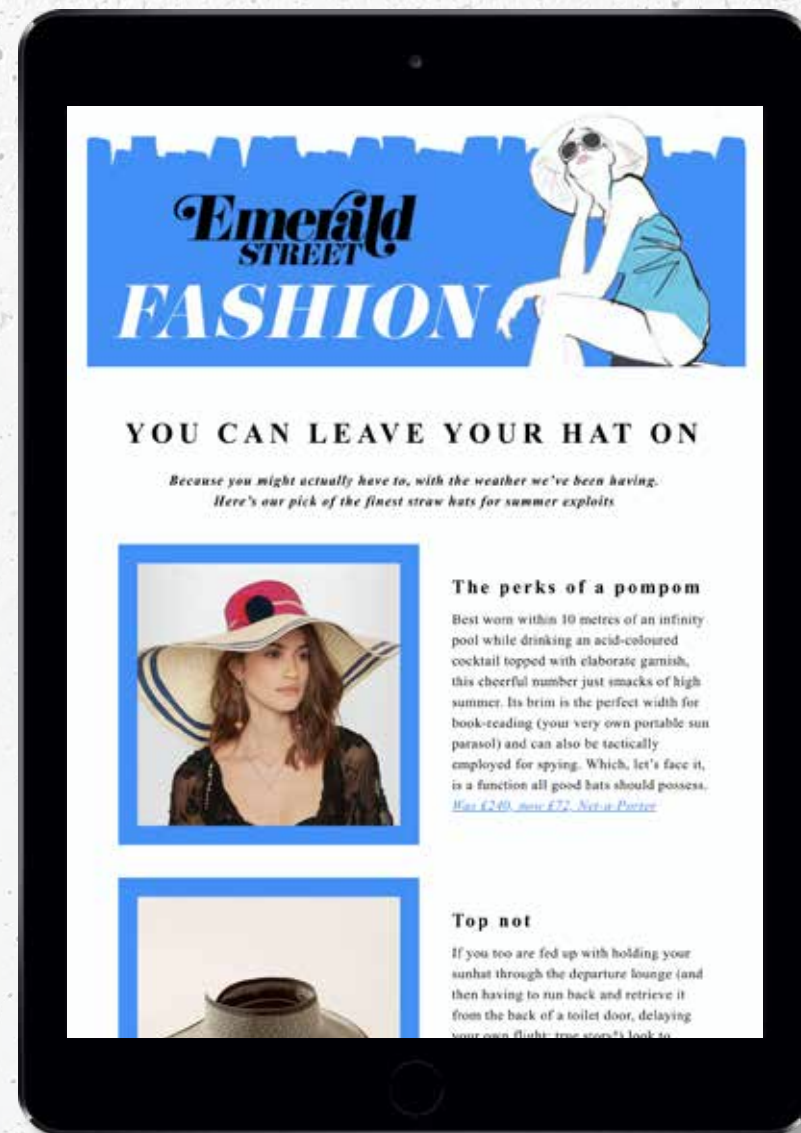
Emerald STREET

FASHION

YOU CAN LEAVE YOUR HAT ON

Because you might actually have to, with the weather we've been having. Here's our pick of the finest straw hats for summer exploits

The perks of a pompom

Best worn within 10 metres of an infinity pool while drinking an acid-coloured cocktail topped with elaborate garnish, this cheerful number just smacks of high summer. Its brim is the perfect width for book-reading (your very own portable sun parasol) and can also be tactically employed for spying. Which, let's face it, is a function all good hats should possess. Was £240, now £72, Net-a-Porter

Top not

If you too are fed up with holding your sunhat through the departure lounge (and then having to run back and retrieve it from the back of a toilet door, delaying your own flight: true story*) look to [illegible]